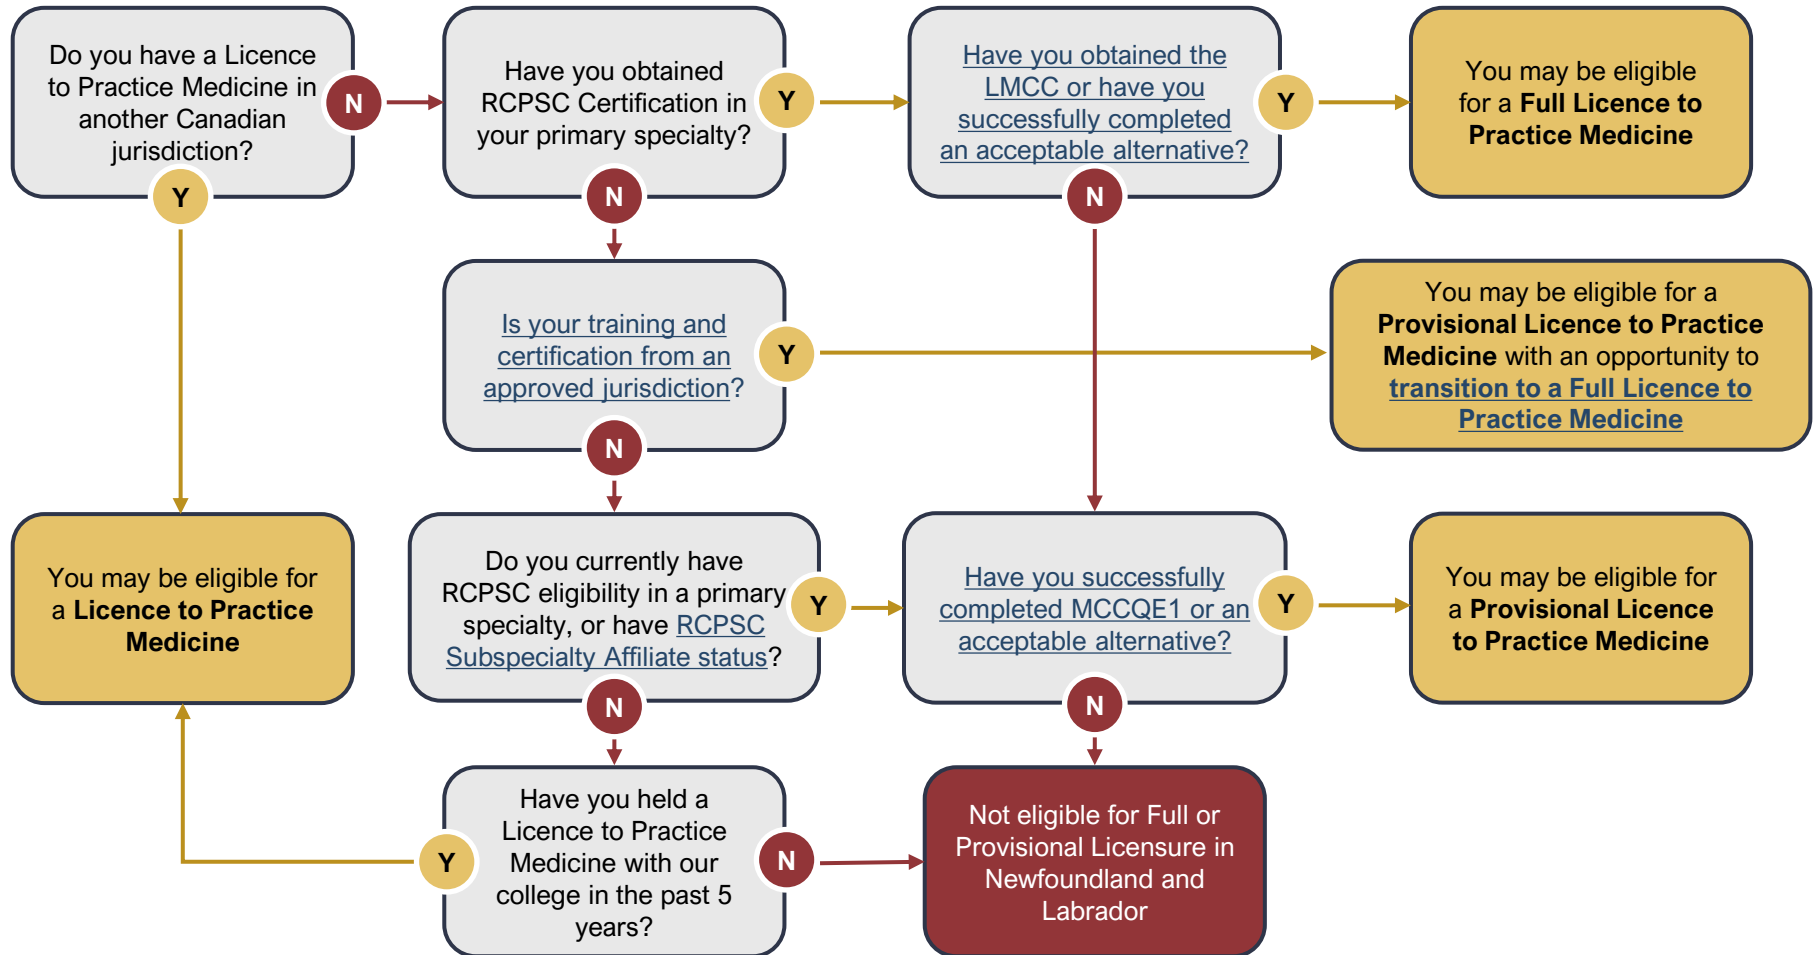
Do you have a Licence to Practice Medicine in another Canadian jurisdiction?

N

Y

Have you obtained RCPSC Certification in your primary specialty?

Y

N

Have you obtained the LMCC or have you successfully completed an acceptable alternative?

Y

N

You may be eligible for a **Full Licence to Practice Medicine**

Is your training and certification from an approved jurisdiction?

Y

N

You may be eligible for a **Provisional Licence to Practice Medicine** with an opportunity to **transition to a Full Licence to Practice Medicine**

You may be eligible for a **Licence to Practice Medicine**

Do you currently have RCPSC eligibility in a primary specialty, or have RCPSC Subspecialty Affiliate status?

Y

N

Have you successfully completed MCCQE1 or an acceptable alternative?

Y

N

You may be eligible for a **Provisional Licence to Practice Medicine**

Have you held a Licence to Practice Medicine with our college in the past 5 years?

Y

N

Not eligible for Full or Provisional Licensure in Newfoundland and Labrador